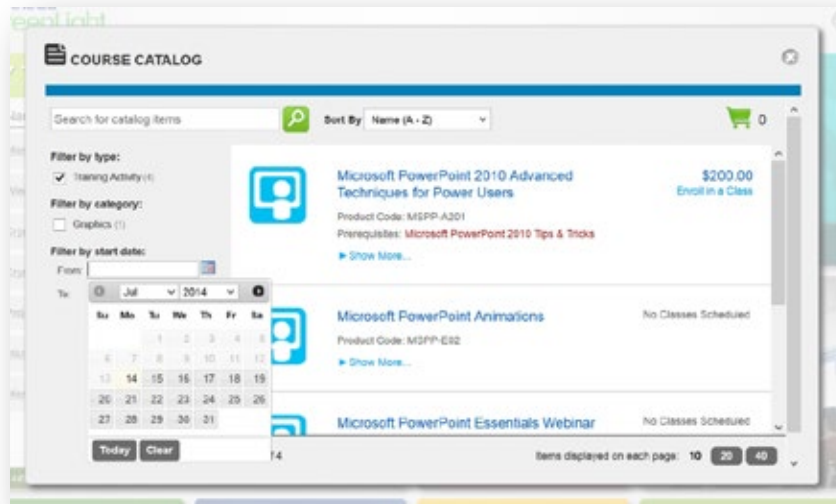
COURSE CATALOG

Search for catalog items

Sort By Name (A - Z)

0

Filter by type:

Training Activity (4)

Filter by category:

Graphics (1)

Filter by start date:

From:

To:

Jul 2014

| Su | Mo | Tu | We | Th | Fr | Sa |
|---|---|---|---|---|---|---|
| | | 1 | 2 | 3 | 4 | 5 |
| 6 | 7 | 8 | 9 | 10 | 11 | 12 |
| 13 | 14 | 15 | 16 | 17 | 18 | 19 |
| 20 | 21 | 22 | 23 | 24 | 25 | 26 |
| 27 | 28 | 29 | 30 | 31 | | |

Today Clear

Microsoft PowerPoint 2010 Advanced Techniques for Power Users

Product Code: MSPP-A201

Prerequisites: Microsoft PowerPoint 2010 Tips & Tricks

► Show More...

$200.00

Enroll in a Class

Microsoft PowerPoint Animations

Product Code: MSPP-E02

► Show More...

No Classes Scheduled

Microsoft PowerPoint Essentials Webinar

No Classes Scheduled

4

Items displayed on each page: 10 20 40